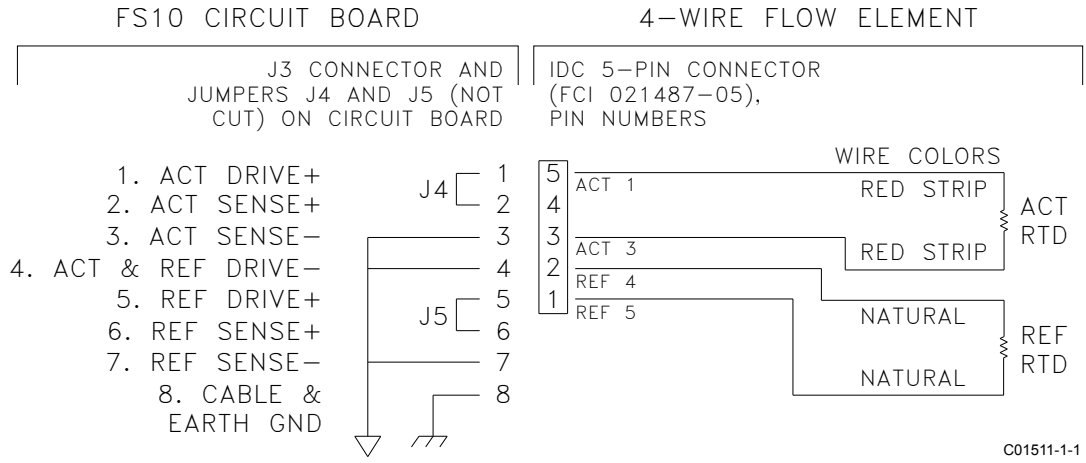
FS10 CIRCUIT BOARD

4–WIRE FLOW ELEMENT

J3 CONNECTOR AND JUMPERS J4 AND J5 (NOT CUT) ON CIRCUIT BOARD

IDC 5–PIN CONNECTOR (FCI 021487–05), PIN NUMBERS

1. ACT DRIVE+
2. ACT SENSE+
3. ACT SENSE–
4. ACT & REF DRIVE–
5. REF DRIVE+
6. REF SENSE+
7. REF SENSE–
8. CABLE & EARTH GND

J4
1
2
3
4
J5
5
6
7
8

5
4
3
2
1

ACT 1
ACT 3
REF 4
REF 5

WIRE COLORS
RED STRIP
RED STRIP
NATURAL
NATURAL

ACT RTD
REF RTD

C01511-1-1